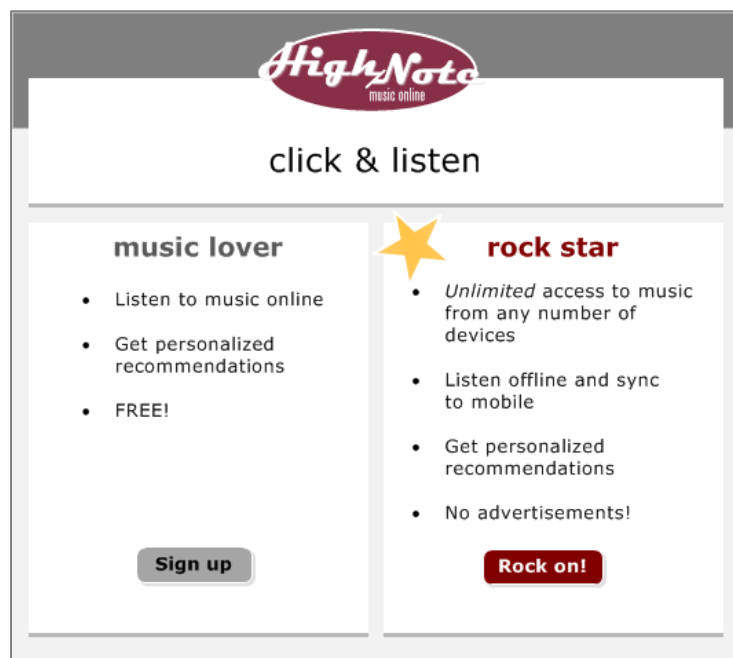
HighNote
music online

click & listen

music lover

- Listen to music online
- Get personalized recommendations
- FREE!

Sign up

rock star

- *Unlimited* access to music from any number of devices
- Listen offline and sync to mobile
- Get personalized recommendations
- No advertisements!

Rock on!